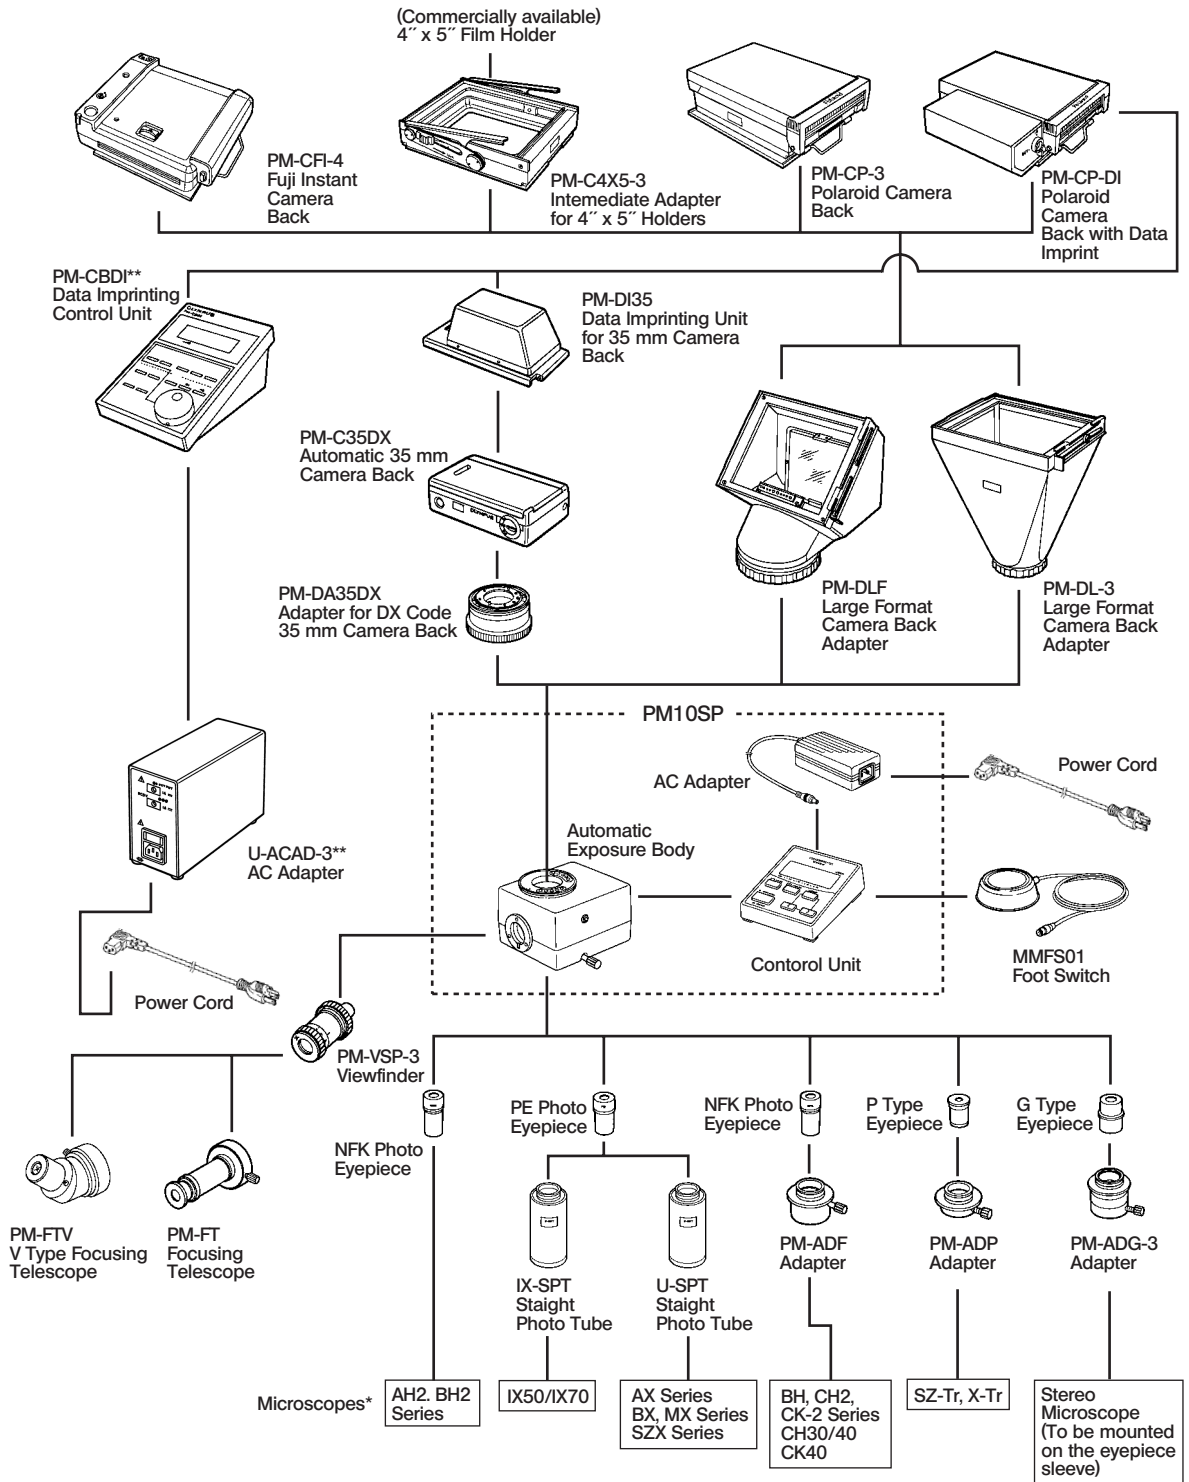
(Commercially available)
4˝ x 5˝ Film Holder

PM-CFI-4
Fuji Instant
Camera
Back

PM-C4X5-3
Intemediate Adapter
for 4˝ x 5˝ Holders

PM-CP-3
Polaroid Camera
Back

PM-CP-DI
Polaroid
Camera
Back with Data
Imprint

PM-CBDI**
Data Imprinting
Control Unit

PM-DI35
Data Imprinting Unit
for 35 mm Camera
Back

PM-C35DX
Automatic 35 mm
Camera Back

PM-DA35DX
Adapter for DX Code
35 mm Camera Back

PM-DLF
Large Format
Camera Back
Adapter

PM-DL-3
Large Format
Camera Back
Adapter

PM10SP

AC Adapter

Power Cord

Automatic
Exposure Body

U-ACAD-3**
AC Adapter

Contorol Unit

MMFS01
Foot Switch

Power Cord

PM-VSP-3
Viewfinder

NFK Photo
Eyepiece

PE Photo
Eyepiece

NFK Photo
Eyepiece

P Type
Eyepiece

G Type
Eyepiece

PM-FTV
V Type Focusing
Telescope

PM-FT
Focusing
Telescope

IX-SPT
Staight
Photo Tube

U-SPT
Staight
Photo Tube

PM-ADF
Adapter

PM-ADP
Adapter

PM-ADG-3
Adapter

Microscopes*

AH2. BH2
Series

IX50/IX70

AX Series
BX, MX Series
SZX Series

BH, CH2,
CK-2 Series
CH30/40
CK40

SZ-Tr, X-Tr

Stereo
Microscope
(To be mounted
on the eyepiece
sleeve)